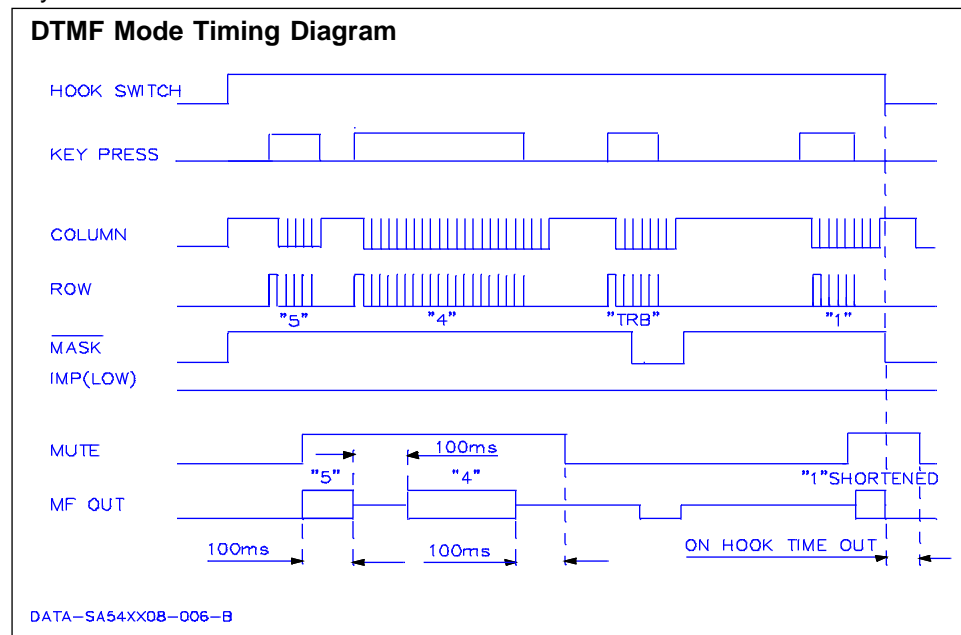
DTMF Mode Timing Diagram

HOOK SWITCH

KEY PRESS

COLUMN

ROW

"5"

"4"

"TRB"

"1"

$\overline{\text{MASK}}$

IMP(LOW)

MUTE

100ms

"5"

"4"

"1"SHORTENED

MF OUT

100ms

100ms

ON HOOK TIME OUT

DATA-SA54XX08-006-B